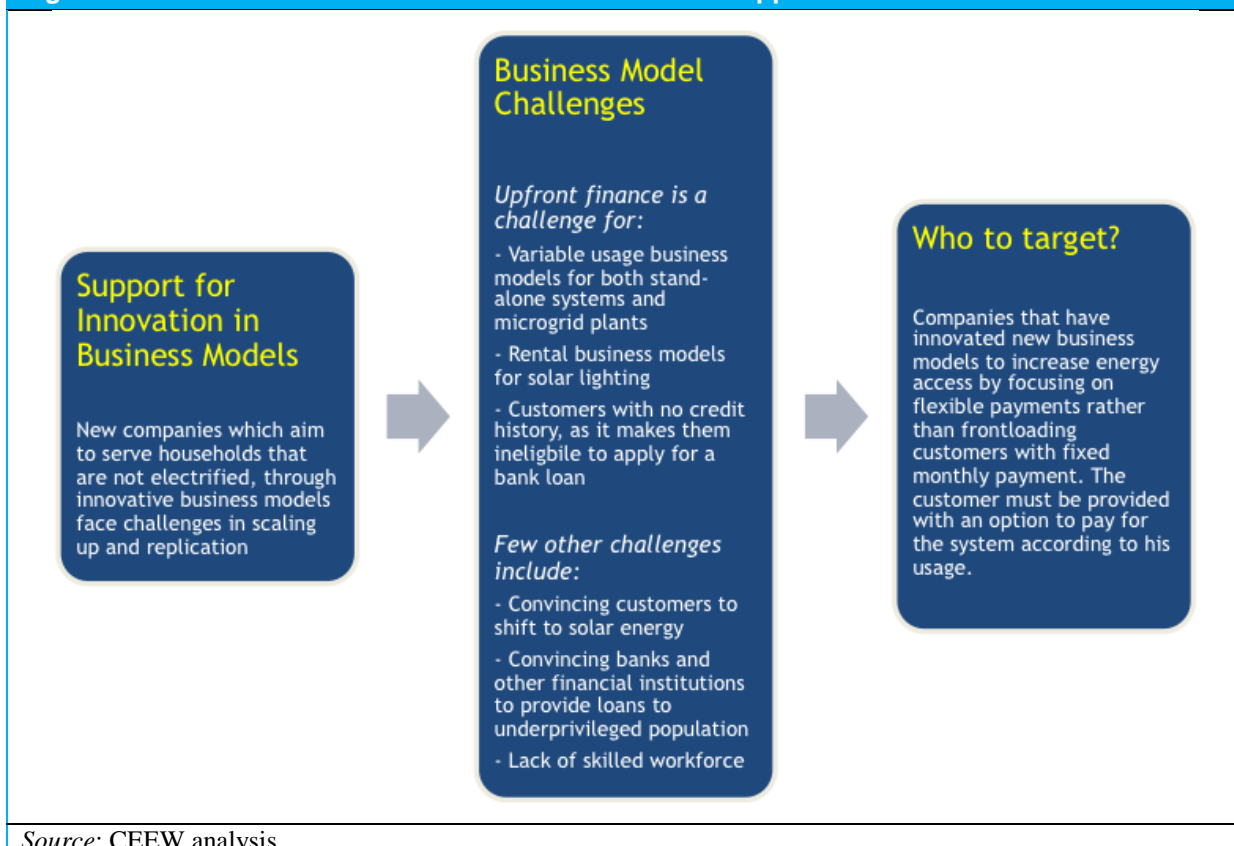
Support for Innovation in Business Models

New companies which aim to serve households that are not electrified, through innovative business models face challenges in scaling up and replication

Business Model Challenges

Upfront finance is a challenge for:

- Variable usage business models for both stand-alone systems and microgrid plants

- Rental business models for solar lighting

- Customers with no credit history, as it makes them ineligbile to apply for a bank loan

Few other challenges include:

- Convincing customers to shift to solar energy

- Convincing banks and other financial institutions to provide loans to underprivileged population

- Lack of skilled workforce

Who to target?

Companies that have innovated new business models to increase energy access by focusing on flexible payments rather than frontloading customers with fixed monthly payment. The customer must be provided with an option to pay for the system according to his usage.

Source: CEEW analysis